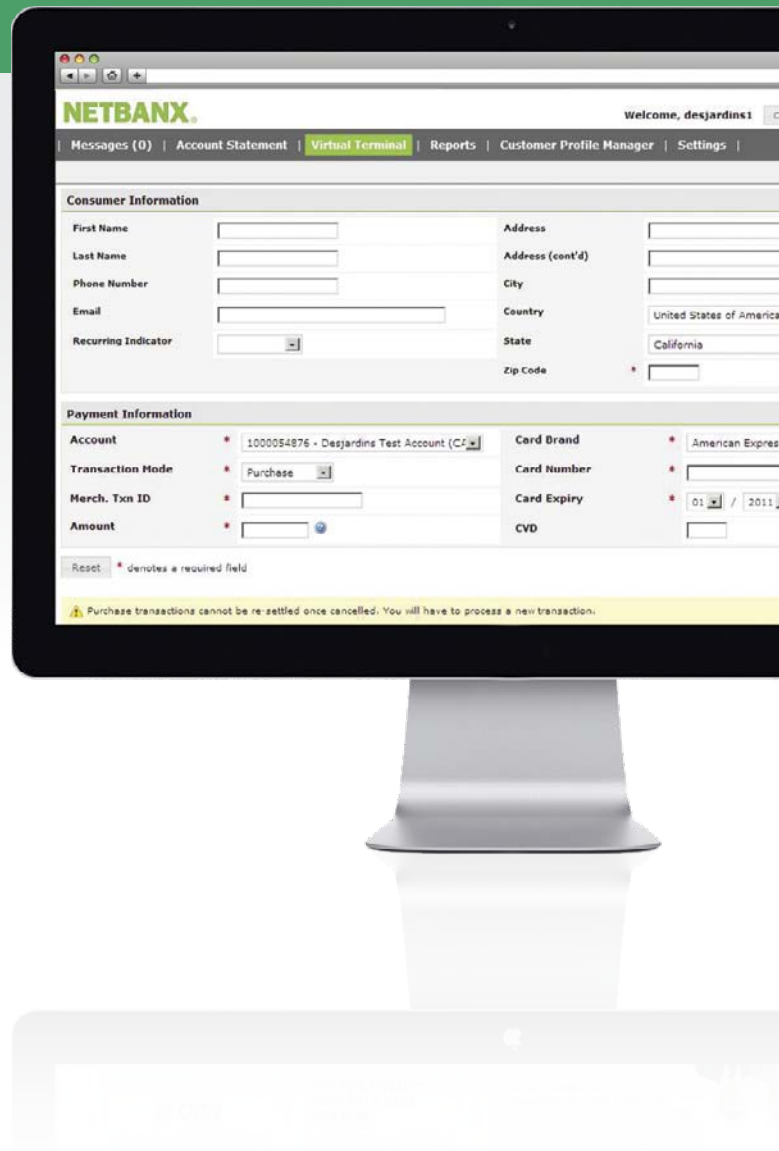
NETBANX.

Welcome, desjardins1

| Messages (0) | Account Statement | Virtual Terminal | Reports | Customer Profile Manager | Settings |

Consumer Information

| First Name | | Address | |
|---|---|---|---|
| Last Name | | Address (cont'd) | |
| Phone Number | | City | |
| Email | | Country | United States of America |
| Recurring Indicator | | State | California |
| | | Zip Code * | |

Payment Information

| Account * | 1000054876 - Desjardins Test Account (CA | Card Brand * | American Expres |
|---|---|---|---|
| Transaction Mode * | Purchase | Card Number * | |
| Merch. Txn ID * | | Card Expiry * | 01 / 2011 |
| Amount * | | CVD | |

Reset * denotes a required field

Purchase transactions cannot be re-settled once cancelled. You will have to process a new transaction.